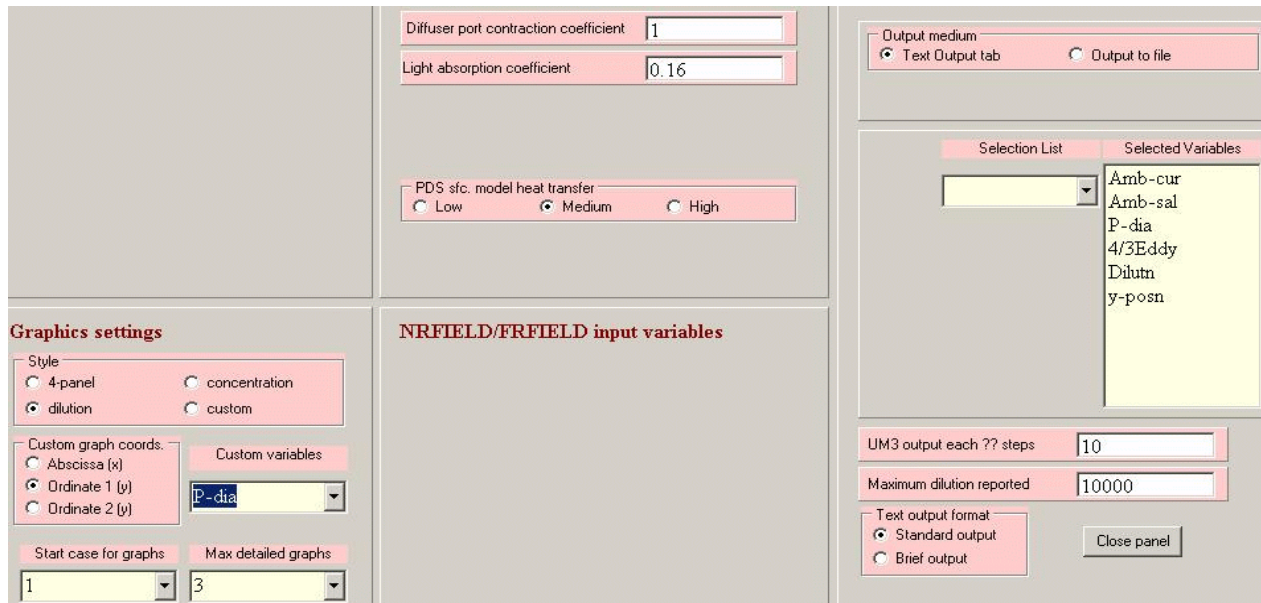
Diffuser port contraction coefficient 1

Light absorption coefficient 0.16

PDS sfc. model heat transfer
Low
Medium
High

Output medium
Text Output tab
Output to file

Selection List

Selected Variables

Amb-cur
Amb-sal
P-dia
4/3Eddy
Dilutn
y-posn

Graphics settings

Style
4-panel
concentration
dilution
custom

Custom graph coords.
Abscissa (x)
Ordinate 1 (y)
Ordinate 2 (y)

Custom variables

P-dia

Start case for graphs
1

Max detailed graphs
3

NRFIELD/FRFIELD input variables

UM3 output each ?? steps 10

Maximum dilution reported 10000

Text output format
Standard output
Brief output

Close panel